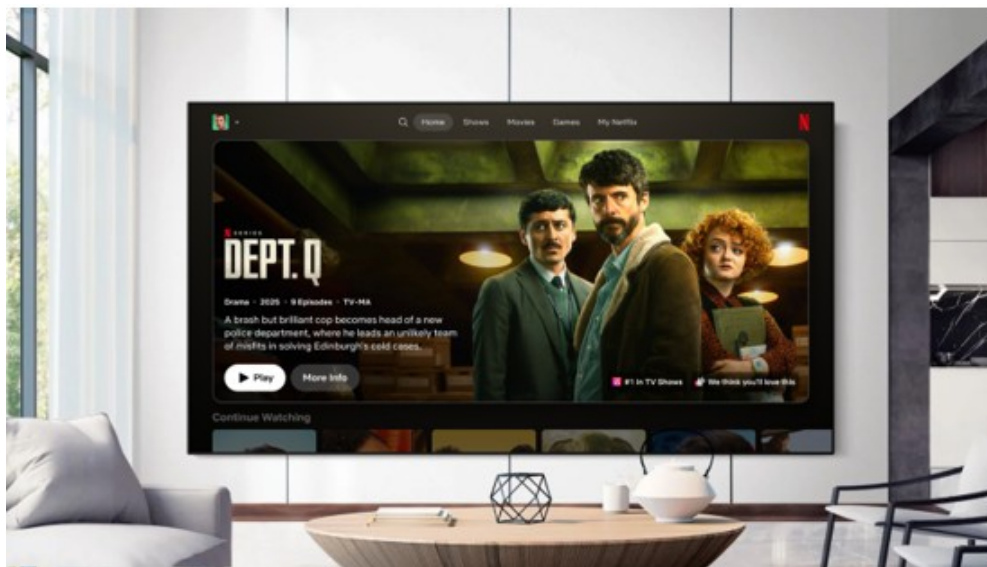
Home Shows Movies Games My Netflix

N

SERIES

DEPT. Q

Drama • 2025 • 9 Episodes • TV-MA

A brash but brilliant cop becomes head of a new police department, where he leads an unlikely team of misfits in solving Edinburgh's cold cases.

Play More Info

#1 in TV Shows We think you'll love this

Continue Watching